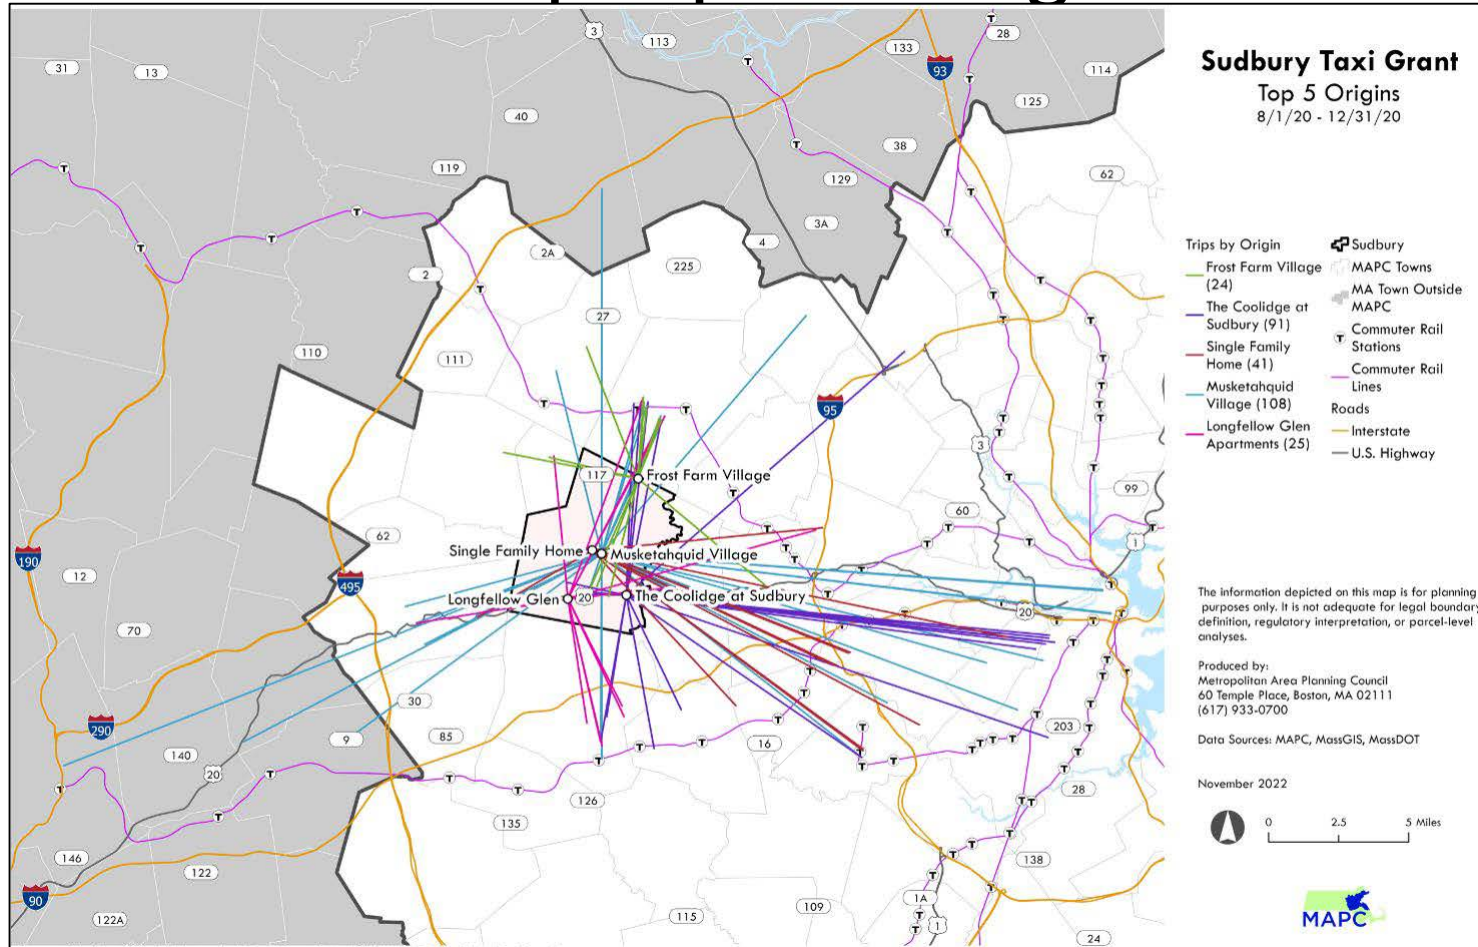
Sudbury Taxi Grant
Top 5 Origins
8/1/20 - 12/31/20

Trips by Origin
Frost Farm Village (24)
The Coolidge at Sudbury (91)
Single Family Home (41)
Musketahquid Village (108)
Longfellow Glen Apartments (25)

Sudbury
MAPC Towns
MA Town Outside MAPC
Commuter Rail Stations
Commuter Rail Lines
Roads
Interstate
U.S. Highway

The information depicted on this map is for planning purposes only. It is not adequate for legal boundary definition, regulatory interpretation, or parcel-level analyses.

Produced by:
Metropolitan Area Planning Council
60 Temple Place, Boston, MA 02111
(617) 933-0700

Data Sources: MAPC, MassGIS, MassDOT

November 2022

0 2.5 5 Miles

MAPC

Frost Farm Village
Single Family Home
Musketahquid Village
Longfellow Glen
The Coolidge at Sudbury

31 13 3 113 133 93 28 114 125 40 38 119 129 62 2A 4 3A 2 225 27 110 111 95 3 117 99 60 190 12 62 495 20 1 70 290 30 9 85 203 16 140 20 126 28 135 146 122 138 90 122A 115 109 1A 1 24